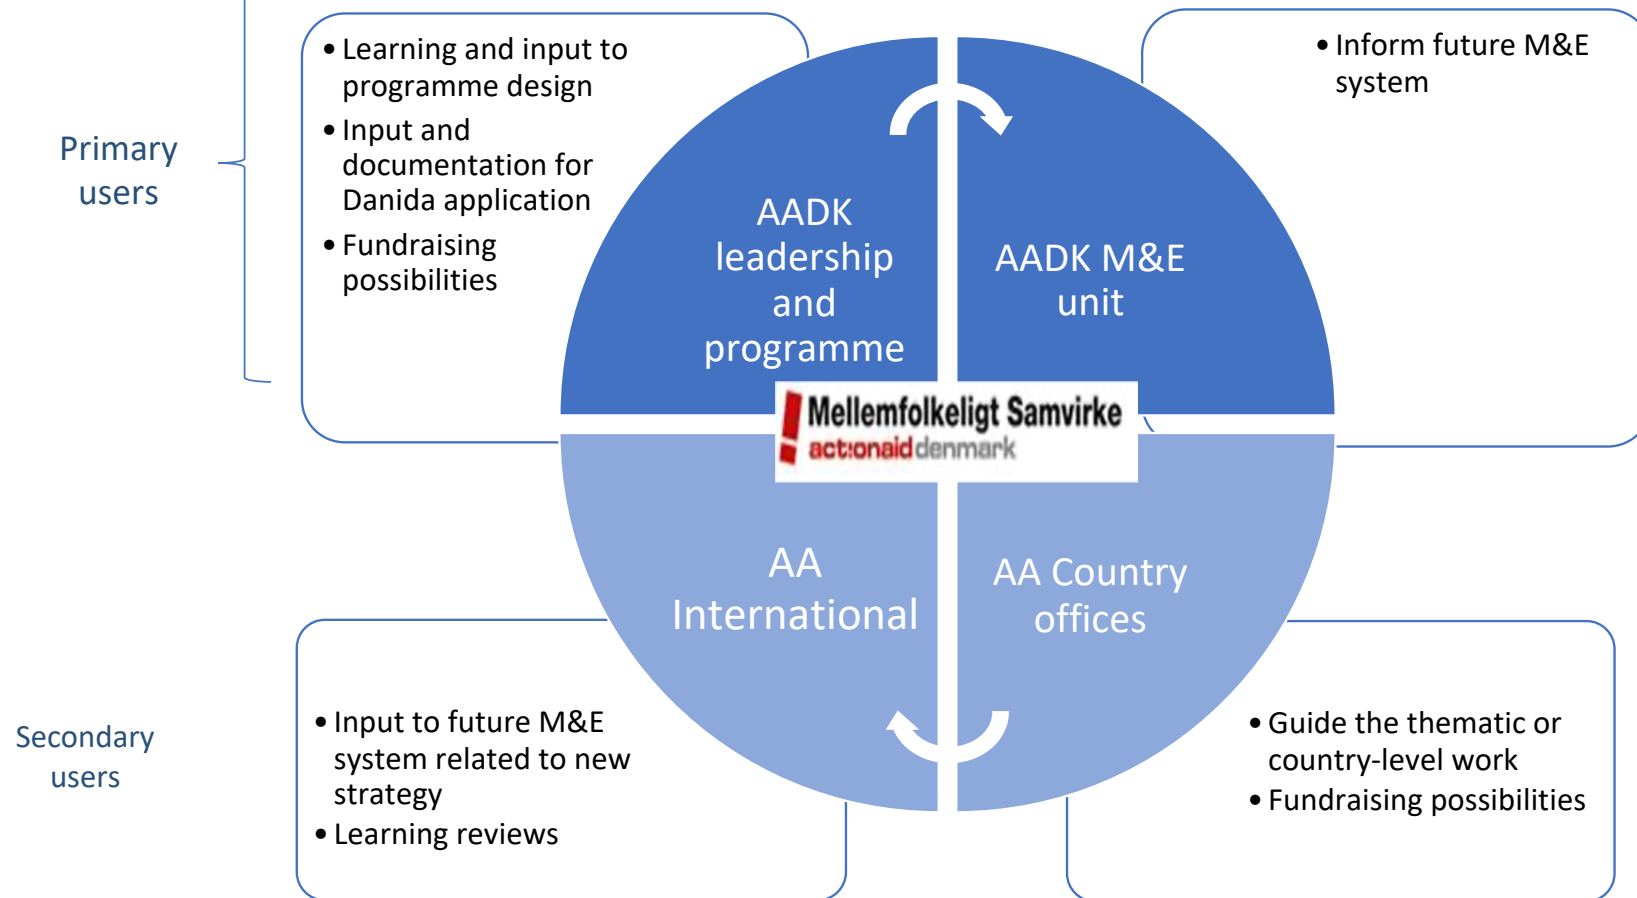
Primary users

• Learning and input to programme design
• Input and documentation for Danida application
• Fundraising possibilities

• Inform future M&E system

AADK leadership and programme

AADK M&E unit

Mellemfolkeligt Samvirke
actionaid denmark

AA International

AA Country offices

Secondary users

• Input to future M&E system related to new strategy
• Learning reviews

• Guide the thematic or country-level work
• Fundraising possibilities